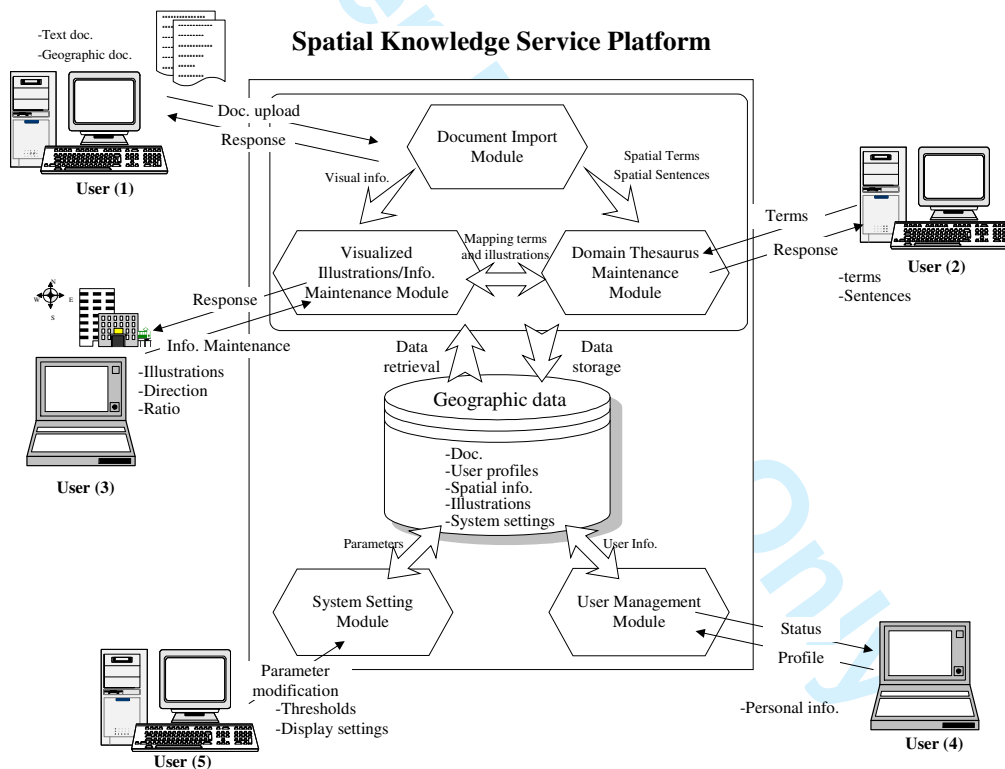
Spatial Knowledge Service Platform

-Text doc.
-Geographic doc.

User (1)

Doc. upload

Response

Document Import Module

Visual info.

Spatial Terms
Spatial Sentences

Terms

Response

User (2)

-terms
-Sentences

Visualized Illustrations/Info. Maintenance Module

Mapping terms and illustrations

Domain Thesaurus Maintenance Module

N
W E
S

Response

Info. Maintenance

-Illustrations
-Direction
-Ratio

User (3)

Data retrieval

Data storage

Geographic data

-Doc.
-User profiles
-Spatial info.
-Illustrations
-System settings

Parameters

User Info.

System Setting Module

User Management Module

Status

Profile

Parameter modification
-Thresholds
-Display settings

User (5)

-Personal info.

User (4)